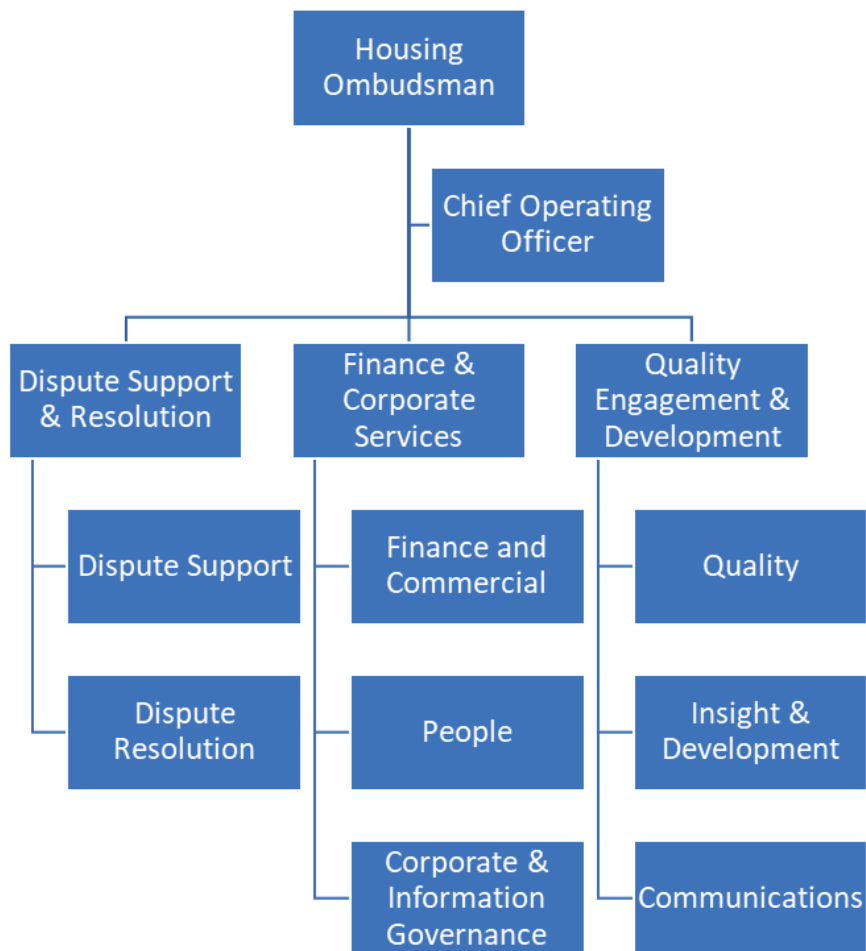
Housing Ombudsman

Chief Operating Officer

Dispute Support & Resolution

Finance & Corporate Services

Quality Engagement & Development

Dispute Support

Dispute Resolution

Finance and Commercial

People

Corporate & Information Governance

Quality

Insight & Development

Communications